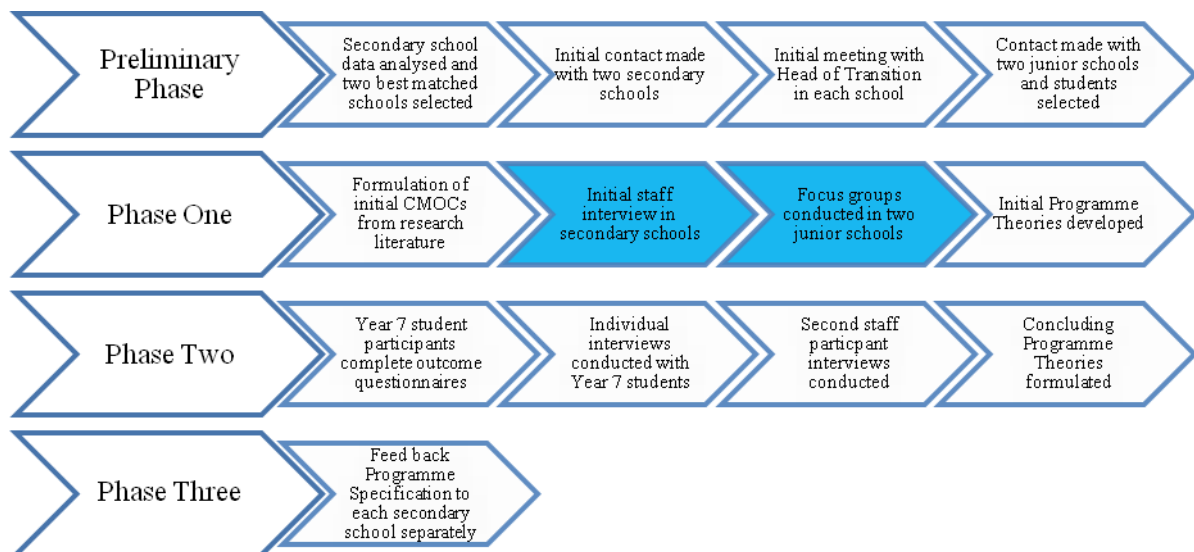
Preliminary Phase

Secondary school data analysed and two best matched schools selected

Initial contact made with two secondary schools

Initial meeting with Head of Transition in each school

Contact made with two junior schools and students selected

Phase One

Formulation of initial CMOCs from research literature

Initial staff interview in secondary schools

Focus groups conducted in two junior schools

Initial Programme Theories developed

Phase Two

Year 7 student participants complete outcome questionnaires

Individual interviews conducted with Year 7 students

Second staff participant interviews conducted

Concluding Programme Theories formulated

Phase Three

Feed back Programme Specification to each secondary school separately